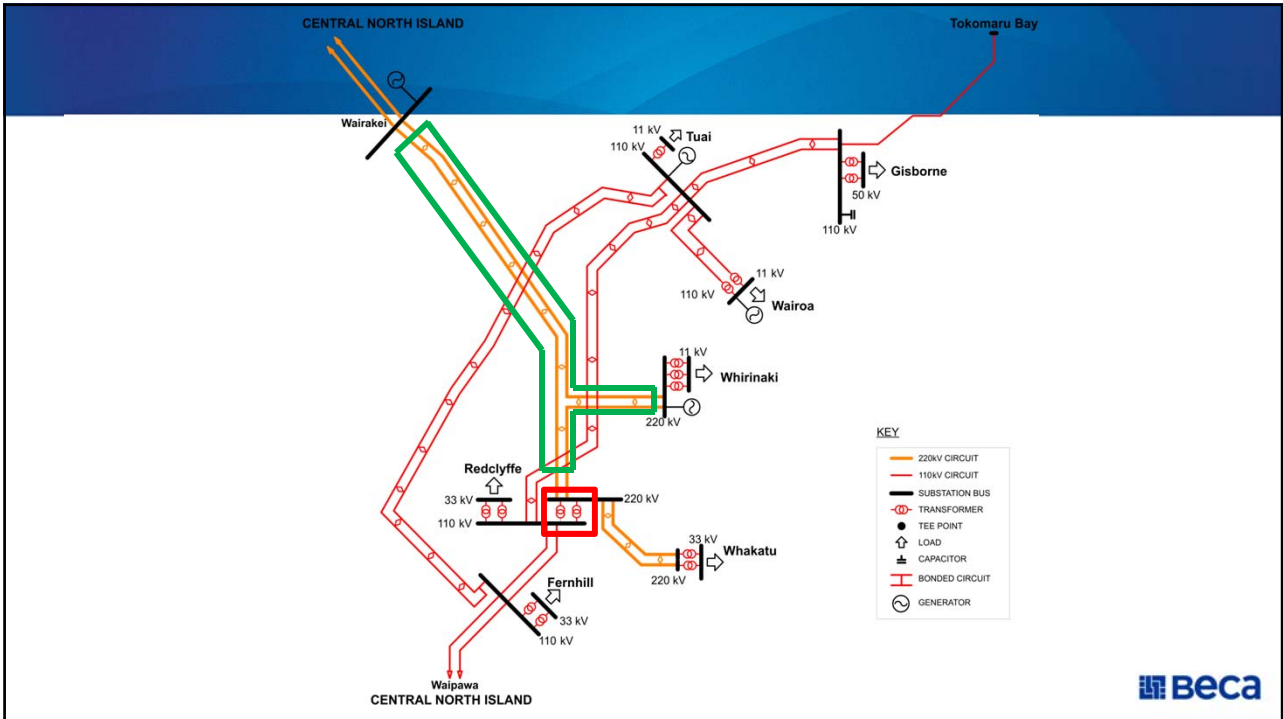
CENTRAL NORTH ISLAND

Tokomaru Bay

Wairakei

11 kV

Tuai

110 kV

Gisborne

50 kV

110 kV

11 kV

110 kV

Wairoa

11 kV

Whirinaki

220 kV

KEY

220kV CIRCUIT

110kV CIRCUIT

SUBSTATION BUS

TRANSFORMER

TEE POINT

LOAD

CAPACITOR

BONDED CIRCUIT

GENERATOR

Redclyffe

33 kV

220 kV

110 kV

33 kV

Whakatu

220 kV

Fernhill

33 kV

110 kV

Waipawa

CENTRAL NORTH ISLAND

Beca